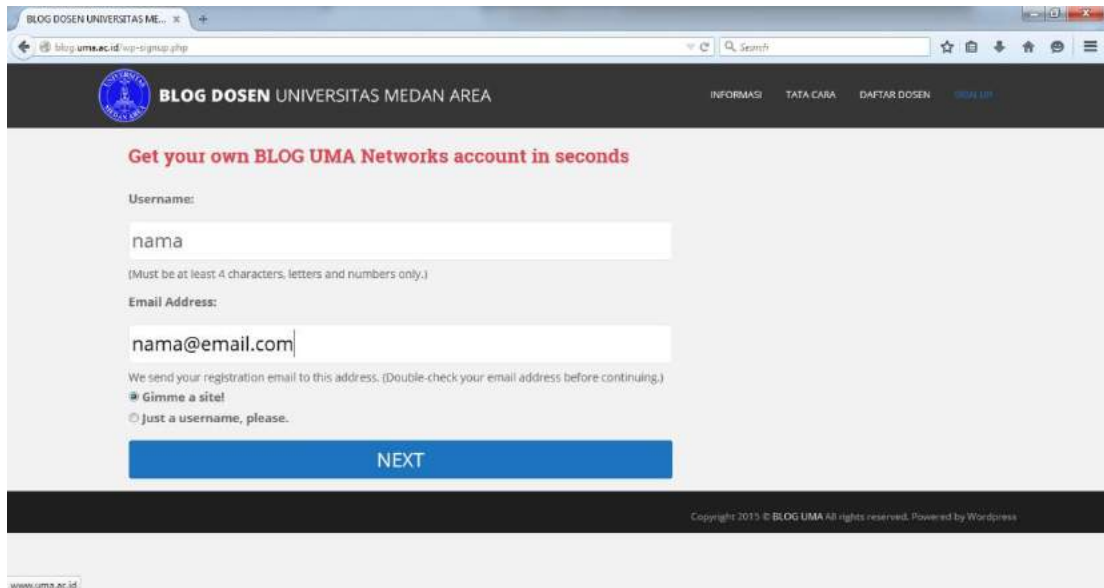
BLOG DOSEN UNIVERSITAS ME... ×

blog.uma.ac.id/wp-signup.php

Search

BLOG DOSEN UNIVERSITAS MEDAN AREA

INFORMASI TATA CARA DAFTAR DOSEN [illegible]

Get your own BLOG UMA Networks account in seconds

Username:

nama

(Must be at least 4 characters, letters and numbers only.)

Email Address:

nama@email.com

We send your registration email to this address. (Double-check your email address before continuing.)

Gimme a site!

Just a username, please.

NEXT

Copyright 2015 © BLOG UMA All rights reserved. Powered by Wordpress

www.uma.ac.id